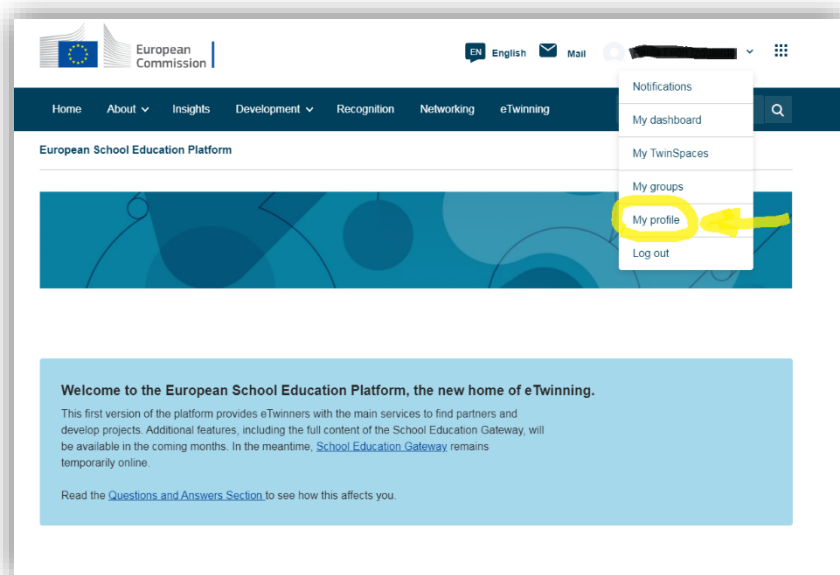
European Commission

EN English Mail

Home About Insights Development Recognition Networking eTwinning

Notifications
My dashboard
My TwinSpaces
My groups
My profile
Log out

European School Education Platform

Welcome to the European School Education Platform, the new home of eTwinning.

This first version of the platform provides eTwinners with the main services to find partners and develop projects. Additional features, including the full content of the School Education Gateway, will be available in the coming months. In the meantime, School Education Gateway remains temporarily online.

Read the Questions and Answers Section to see how this affects you.